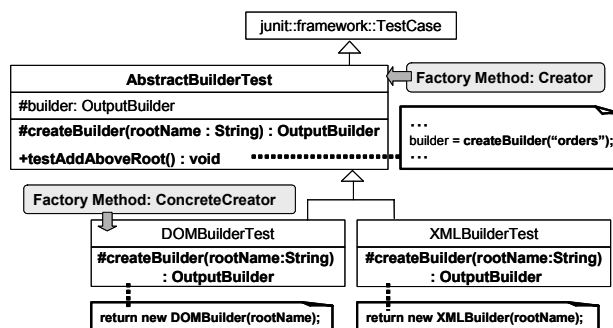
junit::framework::TestCase

AbstractBuilderTest

Factory Method: Creator

#builder: OutputBuilder

#createBuilder(rootName : String) : OutputBuilder

+testAddAboveRoot() : void

...
builder = createBuilder("orders");
...

Factory Method: ConcreteCreator

DOMBuilderTest

#createBuilder(rootName:String) : OutputBuilder

return new DOMBuilder(rootName);

XMLBuilderTest

#createBuilder(rootName:String) : OutputBuilder

return new XMLBuilder(rootName);